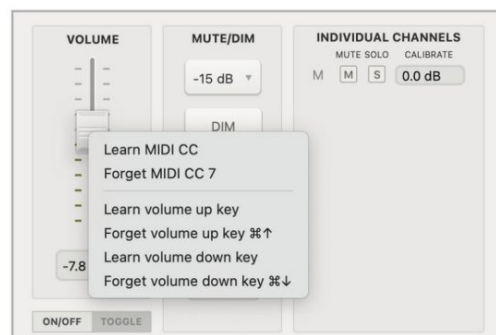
VOLUME

MUTE/DIM

-15 dB

DIM

INDIVIDUAL CHANNELS

MUTE SOLO CALIBRATE

M M S 0.0 dB

Learn MIDI CC
Forget MIDI CC 7

Learn volume up key
Forget volume up key ⌘↑
Learn volume down key
Forget volume down key ⌘↓

-7.8

ON/OFF TOGGLE